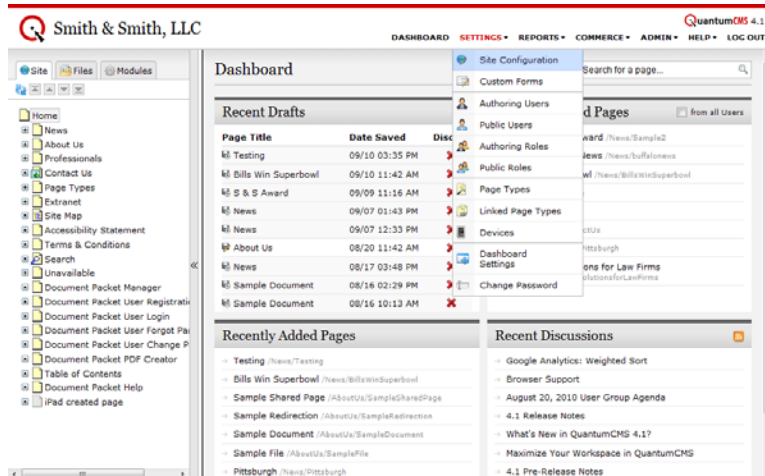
Smith & Smith, LLC

QuantumCMS 4.1

DASHBOARD SETTINGS▾ REPORTS▾ COMMERCE▾ ADMIN▾ HELP▾ LOG OUT

Site Files Modules

Home
News
About Us
Professionals
Contact Us
Page Types
Extranet
Site Map
Accessibility Statement
Terms & Conditions
Search
Unavailable
Document Packet Manager
Document Packet User Registrati
Document Packet User Login
Document Packet User Forgot Pa
Document Packet User Change P
Document Packet PDF Creator
Table of Contents
Document Packet Help
iPad created page

Dashboard

Search for a page...

Site Configuration
Custom Forms
Authoring Users
Public Users
Authoring Roles
Public Roles
Page Types
Linked Page Types
Devices
Dashboard Settings
Change Password

Recent Drafts

| Page Title | Date Saved | Disc |
|---|---|---|
| Testing | 09/10 03:35 PM | |
| Bills Win Superbowl | 09/10 11:42 AM | |
| S & S Award | 09/09 11:16 AM | |
| News | 09/07 01:43 PM | |
| News | 09/07 12:33 PM | |
| About Us | 08/20 11:42 AM | |
| News | 08/17 03:48 PM | |
| Sample Document | 08/16 02:29 PM | |
| Sample Document | 08/16 10:13 AM | |

d Pages
from all Users
ward /News/Sample2
News /News/buffalonews
wl /News/BillsWinSuperbowl
ctUs
Pittsburgh
ons for Law Firms
olutionsforLawFirms

Recently Added Pages

Testing /News/Testing
Bills Win Superbowl /News/BillsWinSuperbowl
Sample Shared Page /AboutUs/SampleSharedPage
Sample Redirection /AboutUs/SampleRedirection
Sample Document /AboutUs/SampleDocument
Sample File /AboutUs/SampleFile
Pittsburgh /News/Pittsburgh

Recent Discussions

Google Analytics: Weighted Sort
Browser Support
August 20, 2010 User Group Agenda
4.1 Release Notes
What's New in QuantumCMS 4.1?
Maximize Your Workspace in QuantumCMS
4.1 Pre-Release Notes